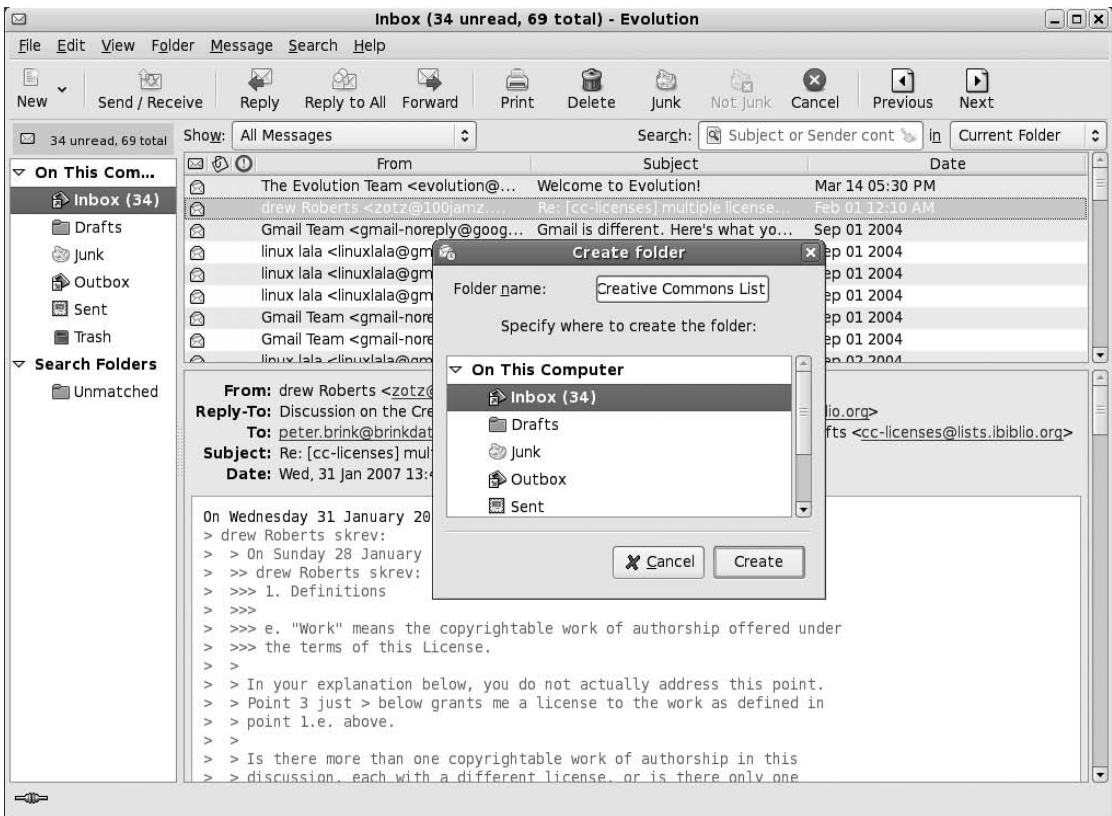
Inbox (34 unread, 69 total) - Evolution

File Edit View Folder Message Search Help

New Send / Receive Reply Reply to All Forward Print Delete Junk Not Junk Cancel Previous Next

34 unread, 69 total

Show: All Messages

Search: Subject or Sender cont in Current Folder

On This Com...
Inbox (34)
Drafts
Junk
Outbox
Sent
Trash
Search Folders
Unmatched

| From | Subject | Date |
|---|---|---|
| The Evolution Team <evolution@... | Welcome to Evolution! | Mar 14 05:30 PM |
| drew Roberts <zotz@100jamz... | Re: [cc-licenses] multiple license... | Feb 01 12:10 AM |
| Gmail Team <gmail-noreply@goog... | Gmail is different. Here's what yo... | Sep 01 2004 |
| linux lala <linuxlala@gm | | ep 01 2004 |
| linux lala <linuxlala@gm | | ep 01 2004 |
| linux lala <linuxlala@gm | | ep 01 2004 |
| Gmail Team <gmail-nore | | ep 01 2004 |
| Gmail Team <gmail-nore | | ep 01 2004 |
| linux lala <linuxlala@gm | | ep 02 2004 |

From: drew Roberts <zotz@
Reply-To: Discussion on the Cre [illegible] lio.org>
To: peter.brink@brinkdat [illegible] fts <cc-licenses@lists.ibiblio.org>
Subject: Re: [cc-licenses] mult
Date: Wed, 31 Jan 2007 13:4

On Wednesday 31 January 20
> drew Roberts skrev:
> > On Sunday 28 January
> >> drew Roberts skrev:
> >>> 1. Definitions
> >>>
> >>> e. "Work" means the copyrightable work of authorship offered under
> >>> the terms of this License.
> >
> > In your explanation below, you do not actually address this point.
> > Point 3 just > below grants me a license to the work as defined in
> > point 1.e. above.
> >
> > Is there more than one copyrightable work of authorship in this
> > discussion, each with a different license, or is there only one

Create folder

Folder name: Creative Commons List

Specify where to create the folder:

On This Computer
Inbox (34)
Drafts
Junk
Outbox
Sent

Cancel Create